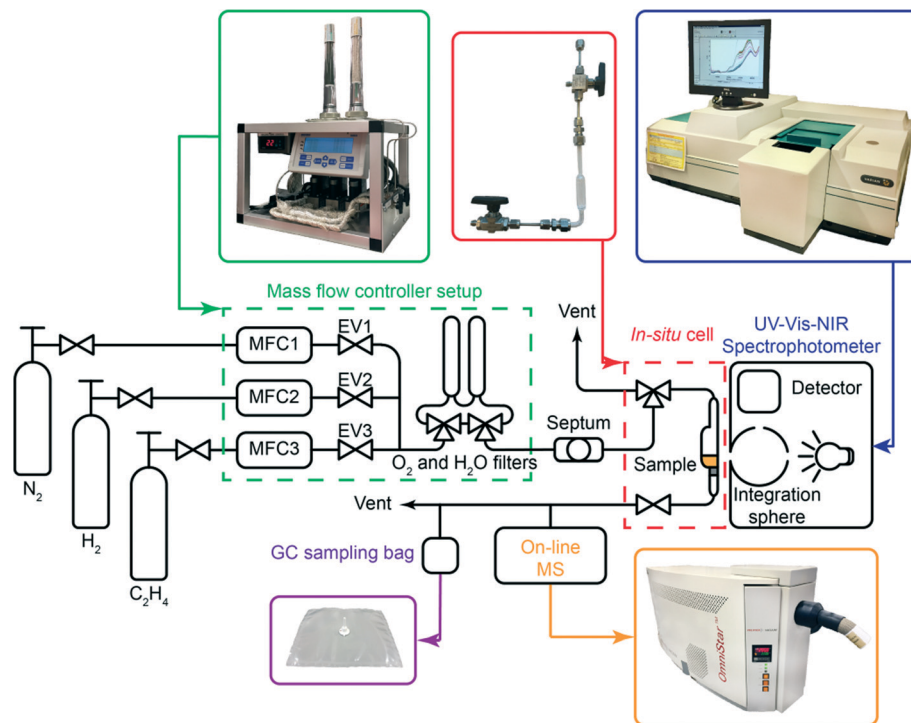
Mass flow controller setup

Vent

In-situ cell

UV-Vis-NIR Spectrophotometer

MFC1

EV1

MFC2

EV2

MFC3

EV3

Detector

Septum

$O_2$ and $H_2O$ filters

Sample

Integration sphere

$N_2$

$H_2$

$C_2H_4$

Vent

GC sampling bag

On-line MS

OmniStar